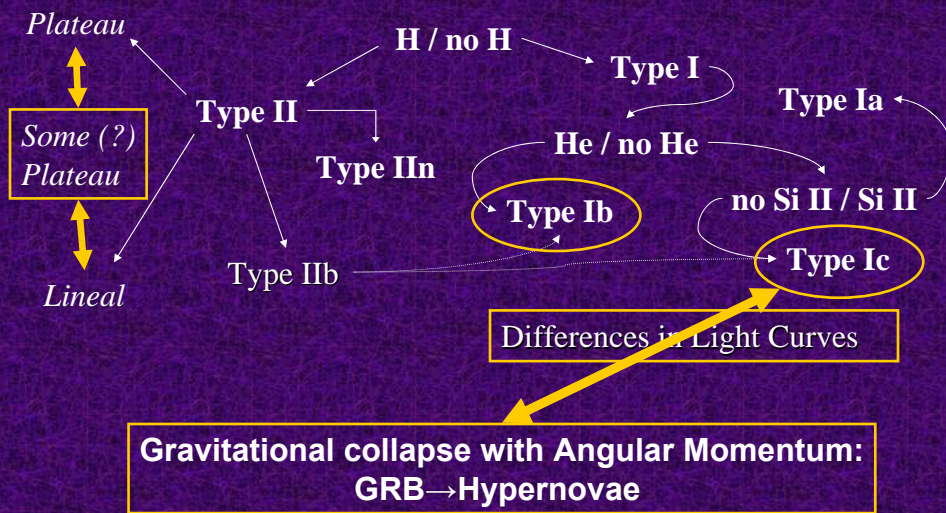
Plateau

H / no H

Type I

Type Ia

Some (?) Plateau

Type II

Type IIn

He / no He

Type Ib

no Si II / Si II

Type IIb

Type Ic

Lineal

Differences in Light Curves

Gravitational collapse with Angular Momentum: GRB→Hypernovae